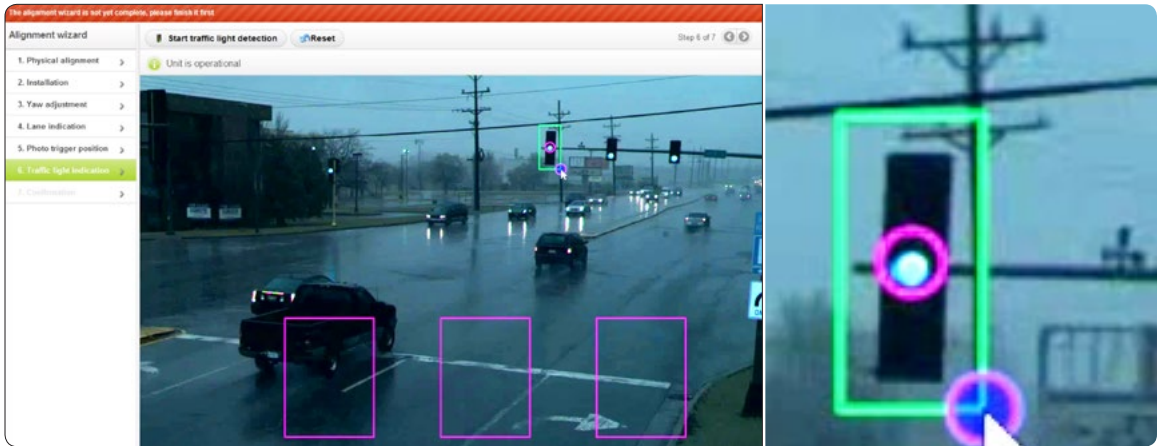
The alignment wizard is not yet complete, please finish it first

Alignment wizard

1. Physical alignment
2. Installation
3. Yaw adjustment
4. Lane indication
5. Photo trigger position
6. Traffic light indication
7. Confirmation

Start traffic light detection
Reset

Step 6 of 7

Unit is operational